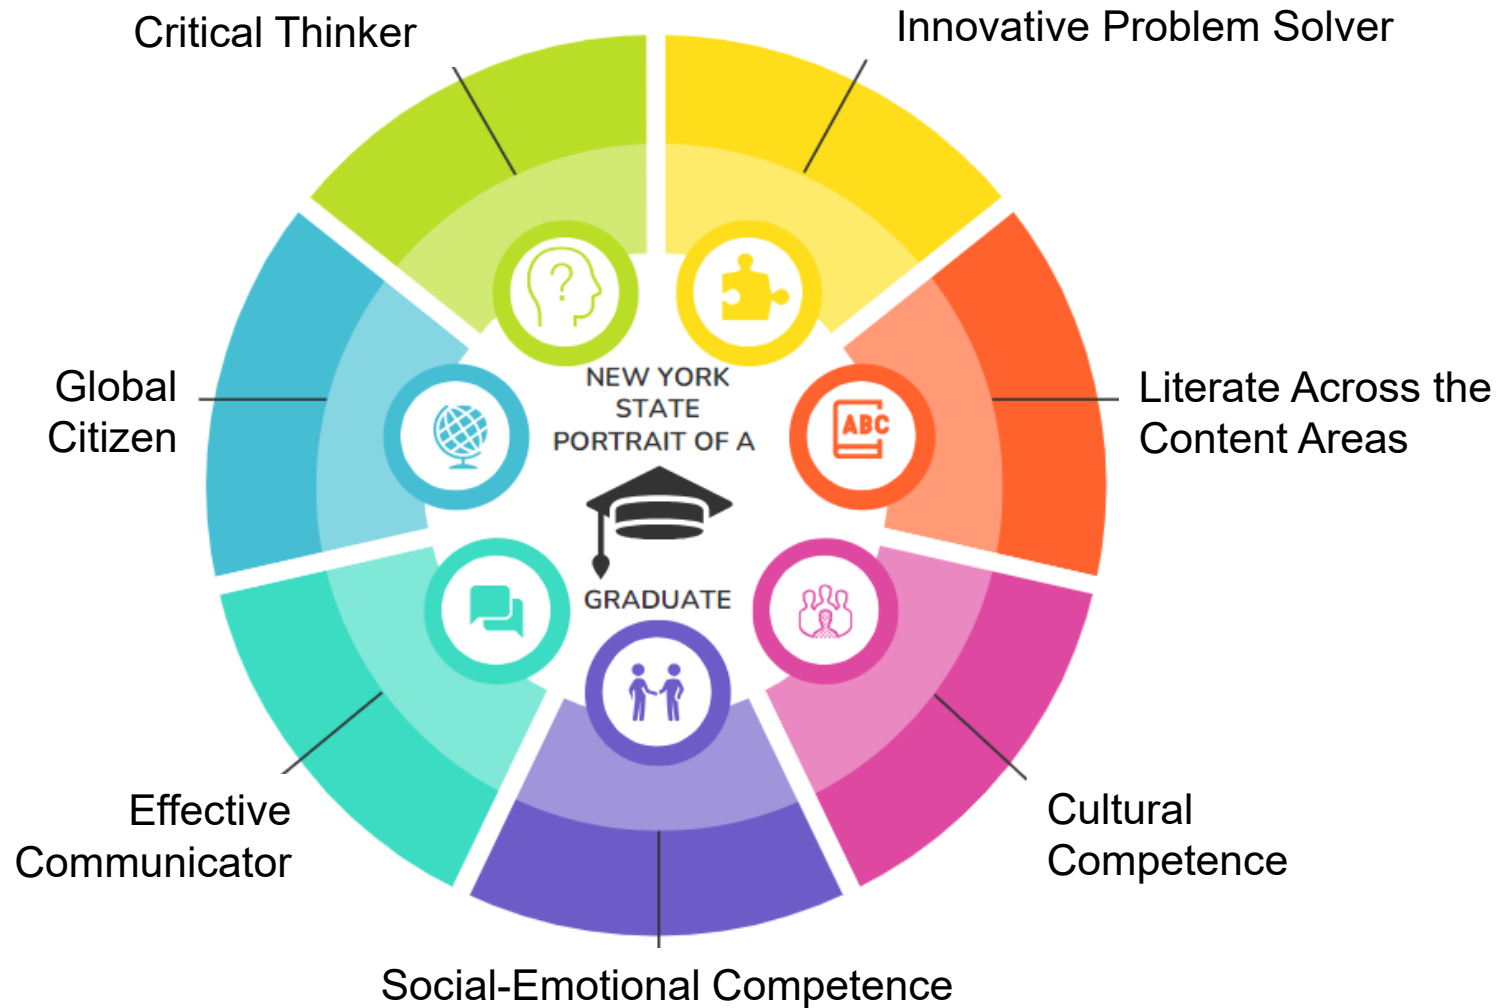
Critical Thinker

Innovative Problem Solver

Global Citizen

NEW YORK STATE PORTRAIT OF A GRADUATE

ABC

Literate Across the Content Areas

Effective Communicator

Cultural Competence

Social-Emotional Competence